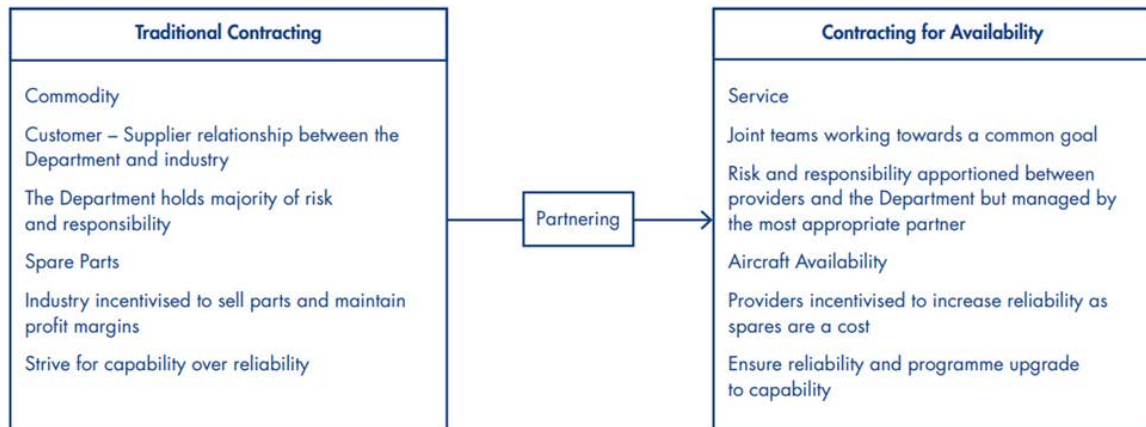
Traditional Contracting

Commodity

Customer – Supplier relationship between the Department and industry

The Department holds majority of risk and responsibility

Spare Parts

Industry incentivised to sell parts and maintain profit margins

Strive for capability over reliability

Partnering

Contracting for Availability

Service

Joint teams working towards a common goal

Risk and responsibility apportioned between providers and the Department but managed by the most appropriate partner

Aircraft Availability

Providers incentivised to increase reliability as spares are a cost

Ensure reliability and programme upgrade to capability